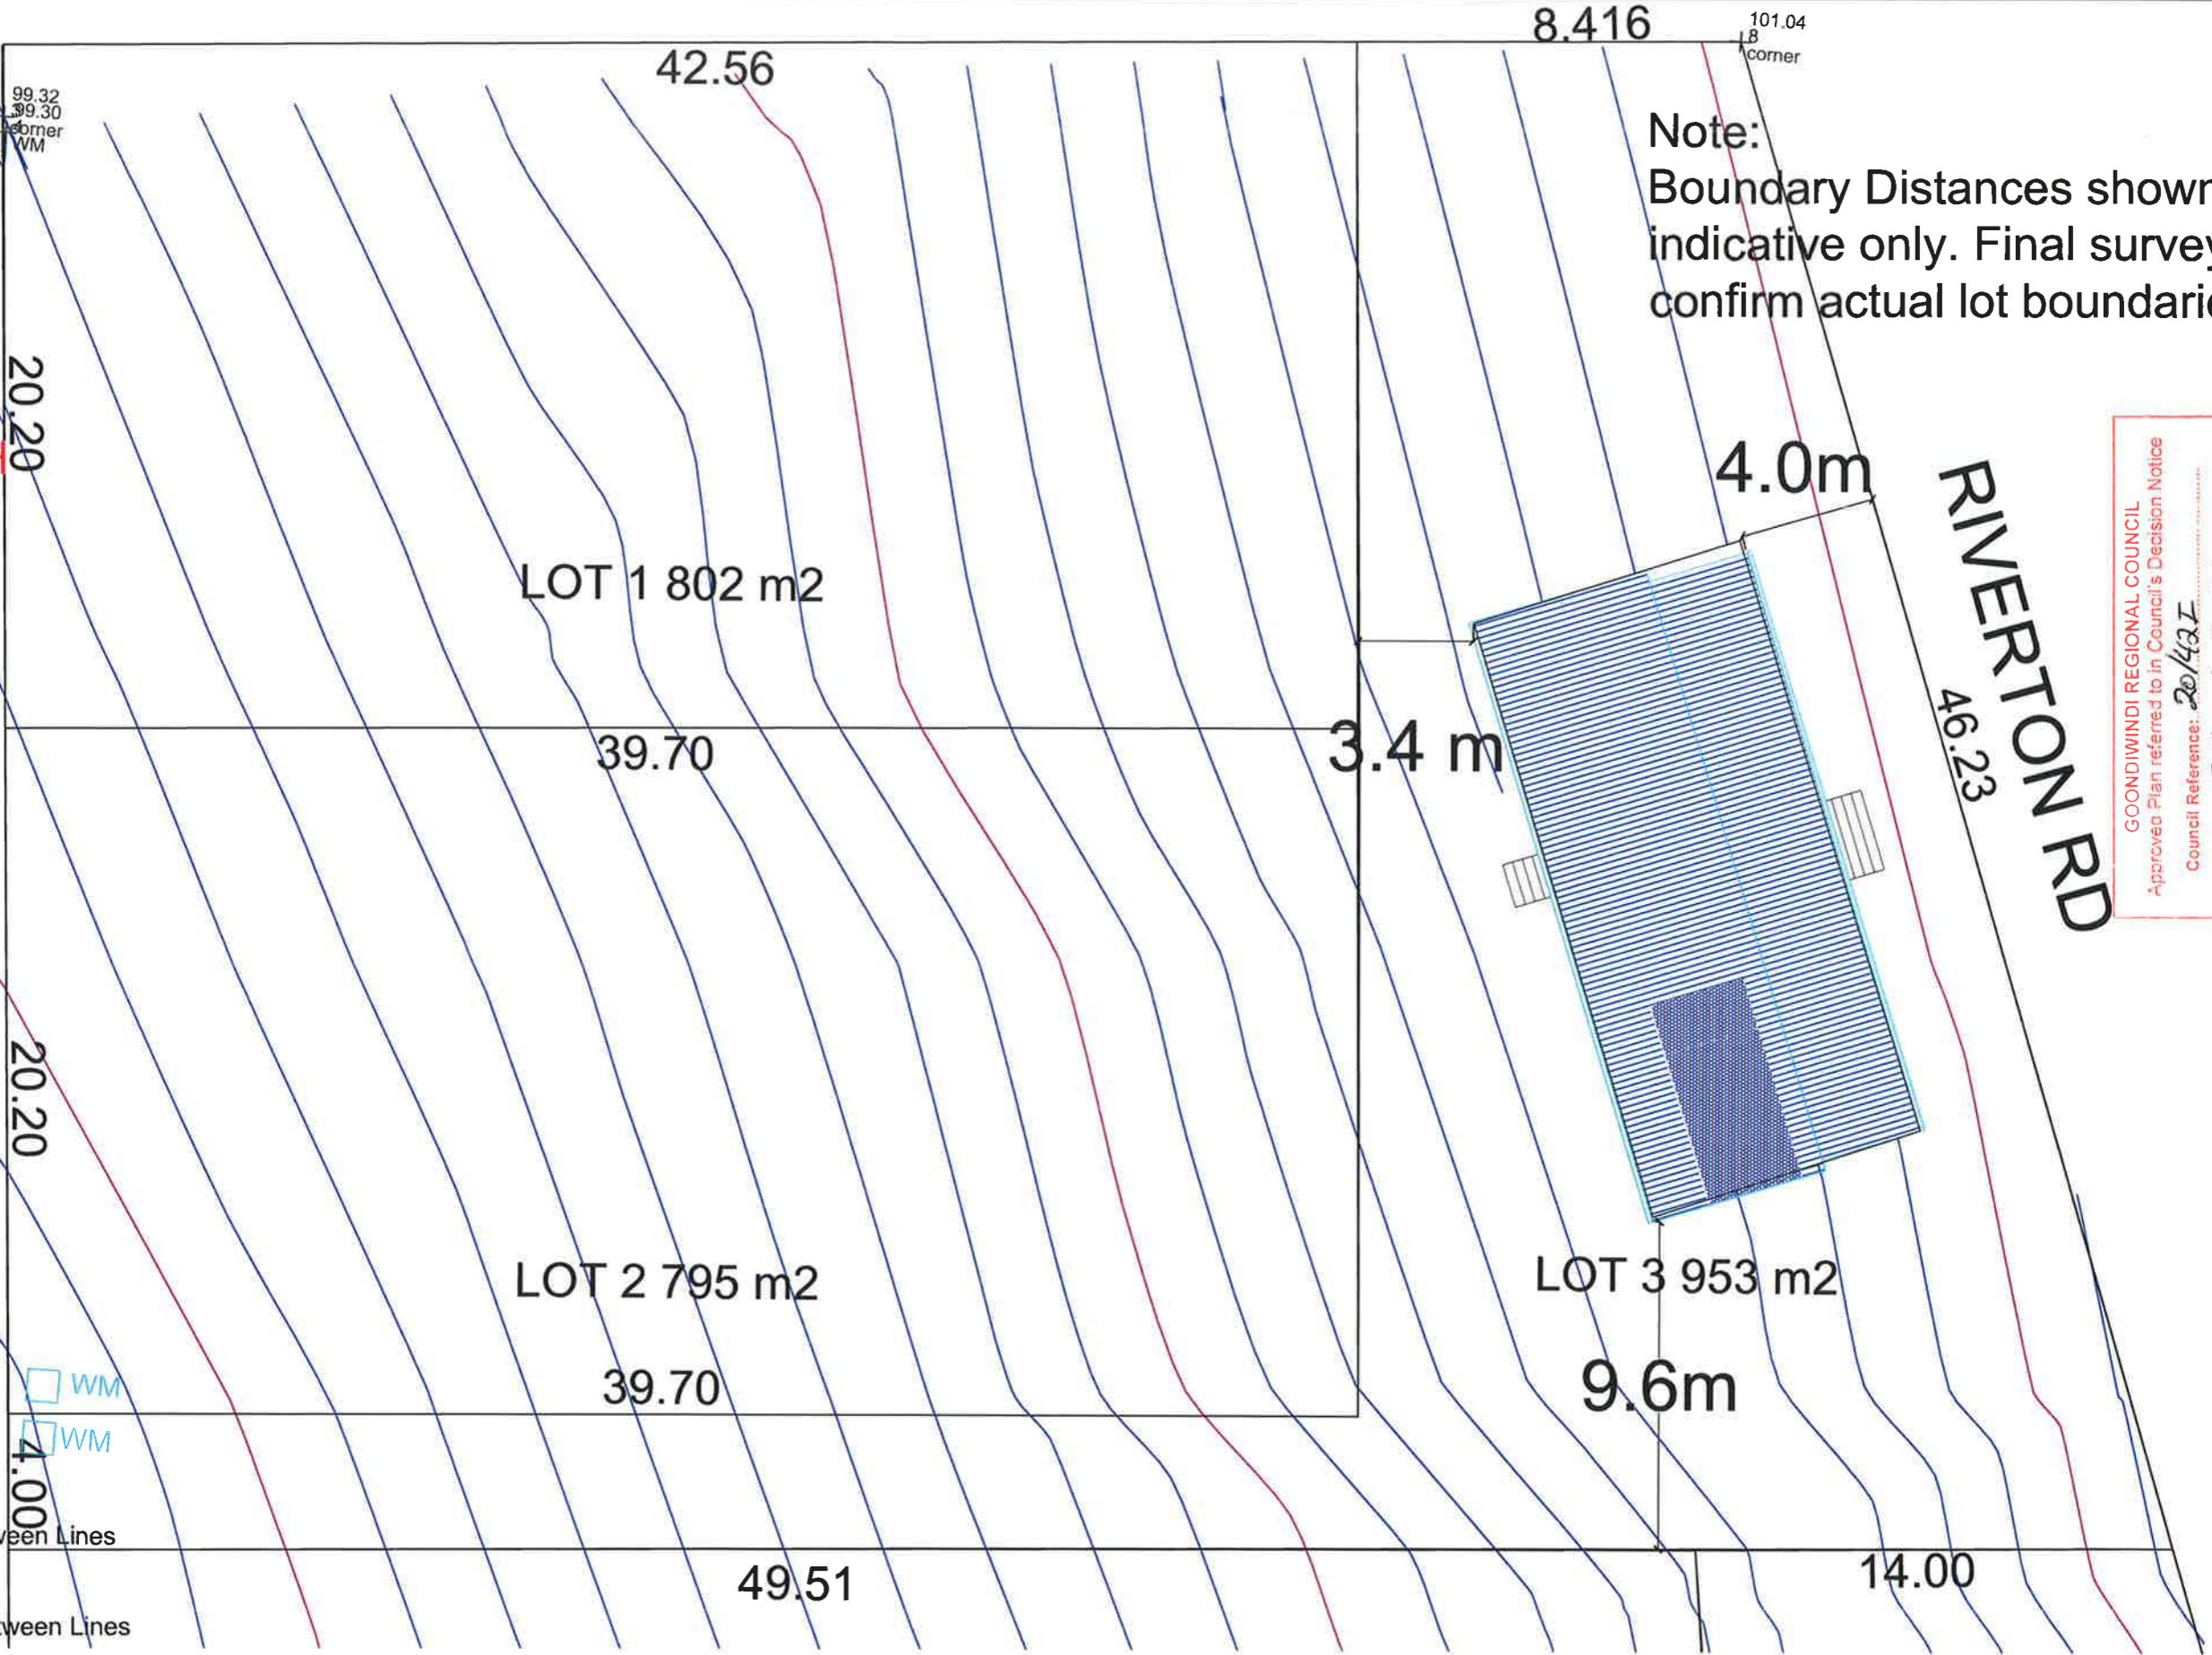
8.416

101.04
.8
corner

42.56

99.32
99.30
corner
WM

Note:
Boundary Distances shown
indicative only. Final survey
confirm actual lot boundari

20.20

4.0m

RIVERTON RD

46.23

GOONDIWINDI REGIONAL COUNCIL
Approved Plan referred to in Council's Decision Notice
Council Reference: 20/43I

LOT 1 802 m2

39.70

3.4 m

20.20

LOT 2 795 m2

LOT 3 953 m2

39.70

9.6m

WM
WM

4.00

ween Lines

49.51

14.00

ween Lines